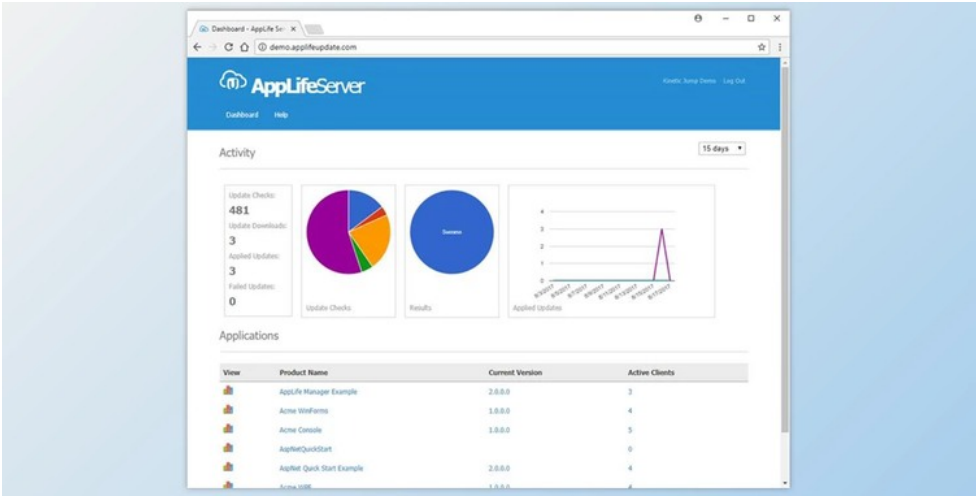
Dashboard - AppLife Se ×

demo.applifeupdate.com

AppLifeServer

Kinetic Jump Demo Log Out

Dashboard Help

Activity

15 days

Update Checks:
481
Update Downloads:
3
Applied Updates:
3
Failed Updates:
0

Update Checks

Success

Results

4
3
2
1
0

Applied Updates

Applications

| View | Product Name | Current Version | Active Clients |
|---|---|---|---|
| | AppLife Manager Example | 2.0.0.0 | 3 |
| | Acme WinForms | 1.0.0.0 | 4 |
| | Acme Console | 1.0.0.0 | 5 |
| | AspNetQuickStart | | 0 |
| | AspNet Quick Start Example | 2.0.0.0 | 4 |
| | Acme WPF | 1.0.0.0 | 4 |